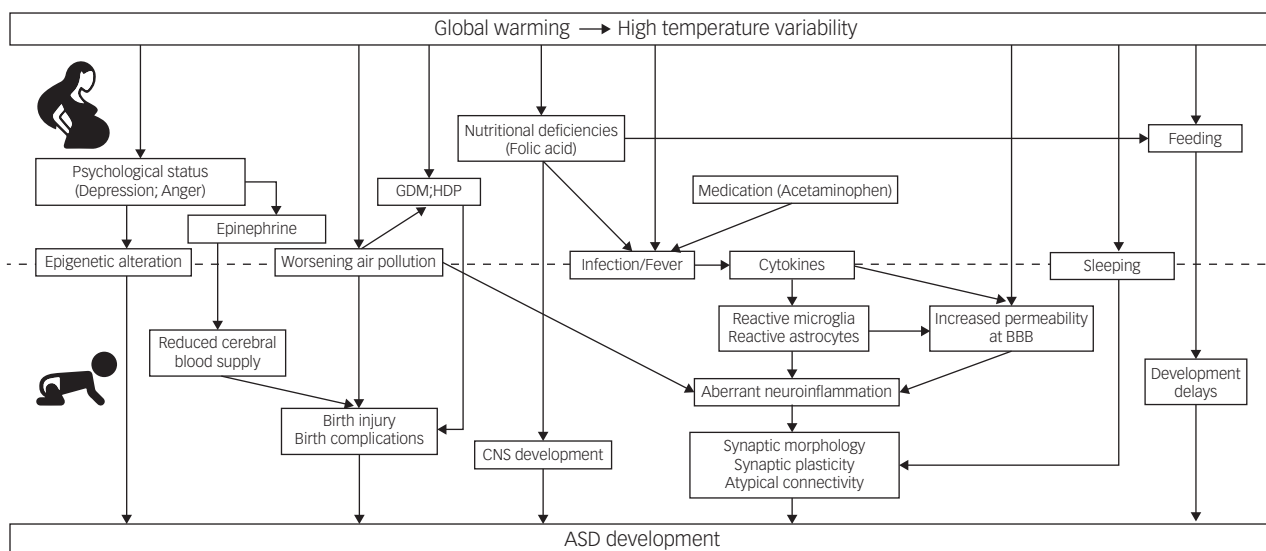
Global warming → High temperature variability

Nutritional deficiencies (Folic acid)

Feeding

Psychological status (Depression; Anger)

GDM;HDP

Medication (Acetaminophen)

Epinephrine

Epigenetic alteration

Worsening air pollution

Infection/Fever

Cytokines

Sleeping

Reactive microglia Reactive astrocytes

Increased permeability at BBB

Reduced cerebral blood supply

Aberrant neuroinflammation

Development delays

Birth injury Birth complications

CNS development

Synaptic morphology Synaptic plasticity Atypical connectivity

ASD development